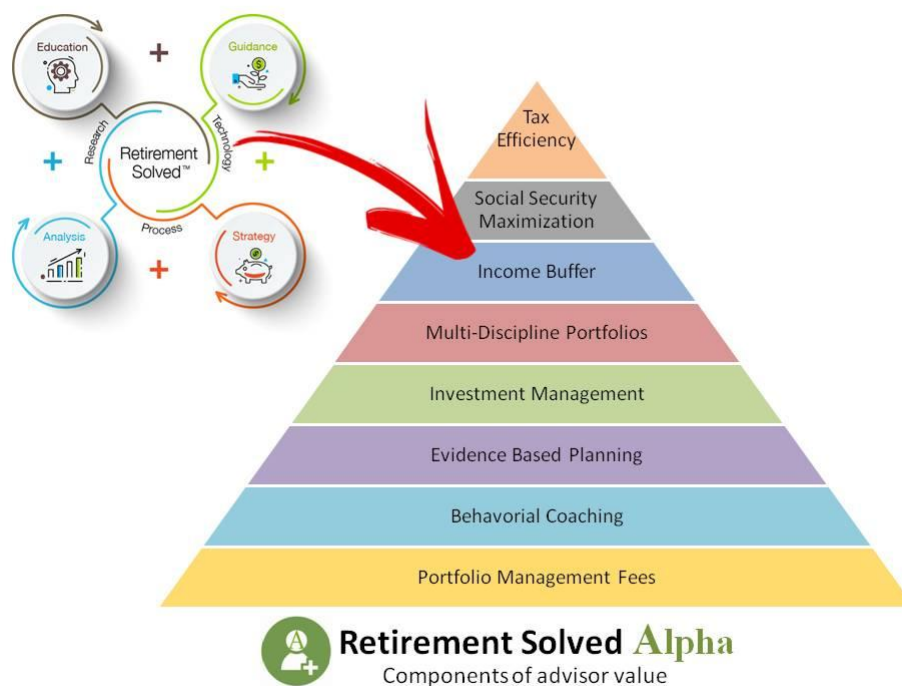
Education

+

Guidance

Research

Retirement Solved™

Technology

+

+

Process

Analysis

+

Strategy

Tax Efficiency

Social Security Maximization

Income Buffer

Multi-Discipline Portfolios

Investment Management

Evidence Based Planning

Behavorial Coaching

Portfolio Management Fees

Retirement Solved Alpha

Components of advisor value